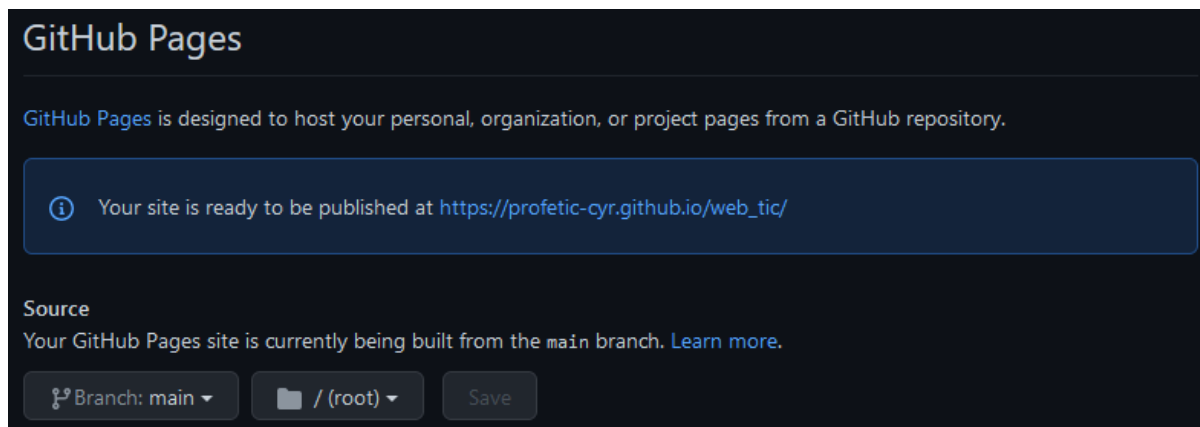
GitHub Pages

GitHub Pages is designed to host your personal, organization, or project pages from a GitHub repository.

Your site is ready to be published at https://profetic-cyr.github.io/web_tic/

Source
Your GitHub Pages site is currently being built from the main branch. Learn more.

Branch: main / (root) Save